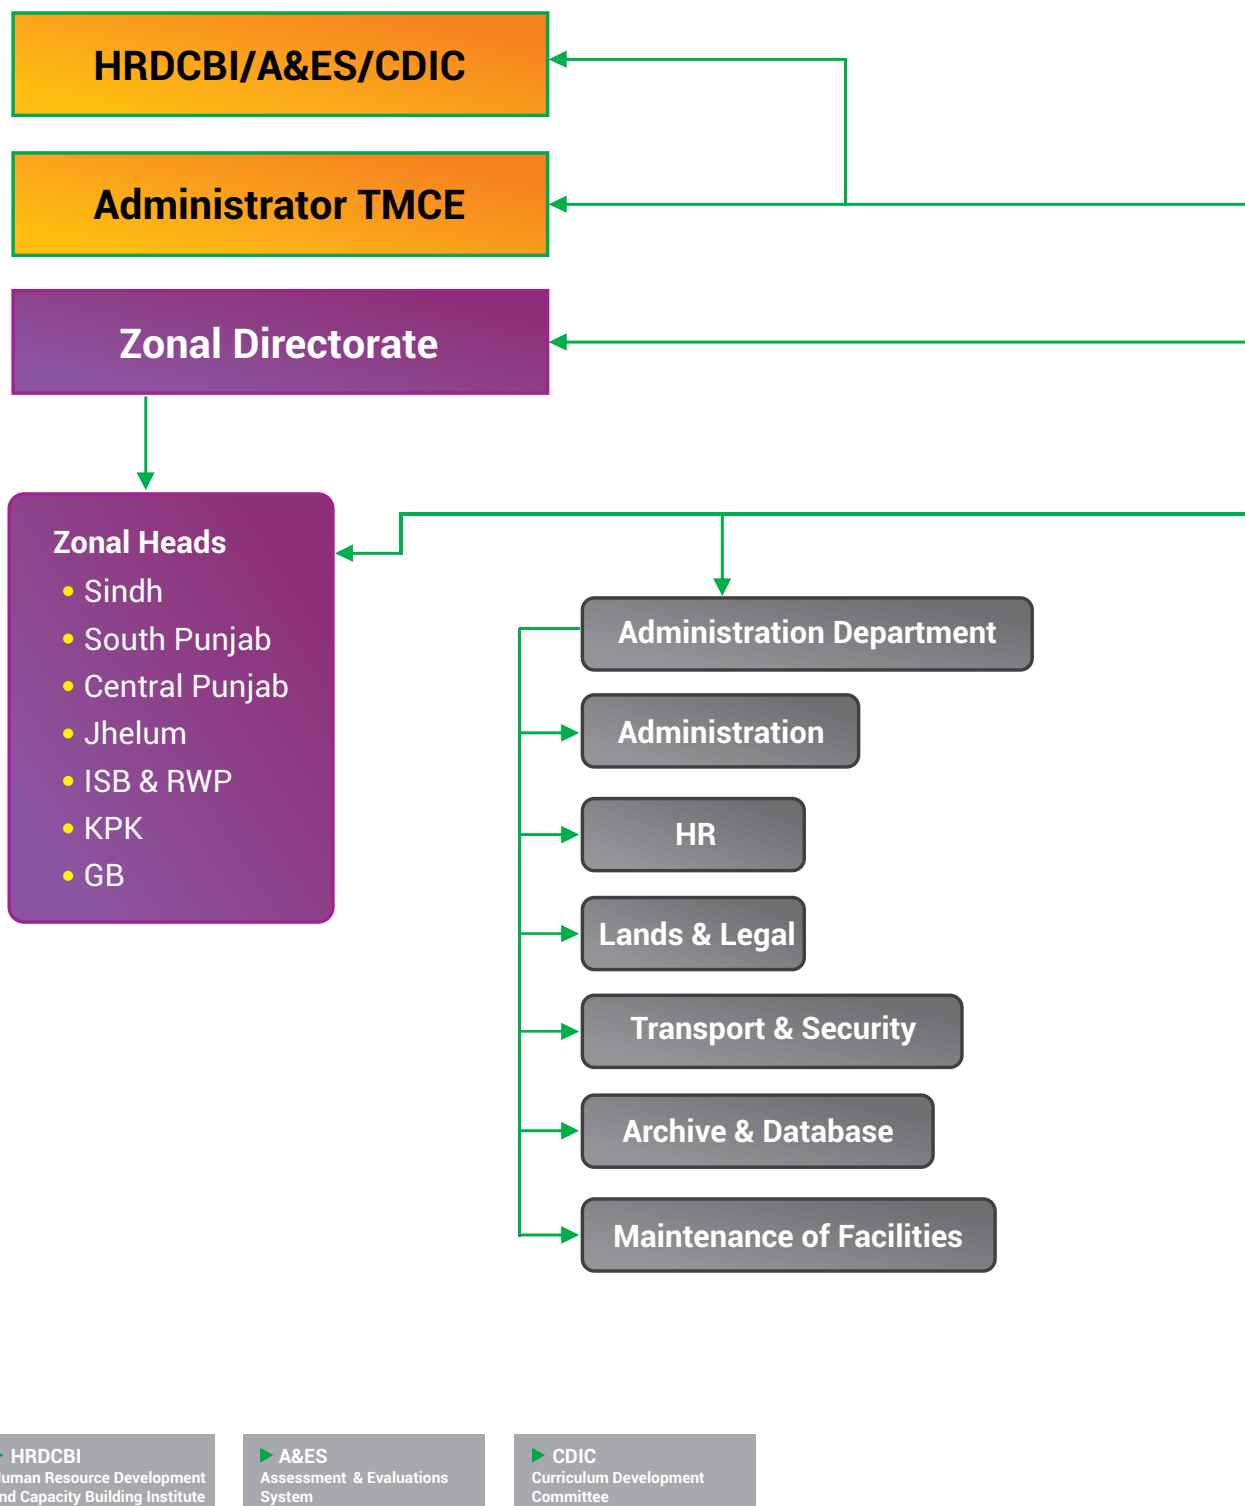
HRDCBI/A&ES/CDIC

Administrator TMCE

Zonal Directorate

Zonal Heads
• Sindh
• South Punjab
• Central Punjab
• Jhelum
• ISB & RWP
• KPK
• GB

Administration Department

Administration

HR

Lands & Legal

Transport & Security

Archive & Database

Maintenance of Facilities

HRDCBI
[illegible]uman Resource Development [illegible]nd Capacity Building Institute

A&ES
Assessment & Evaluations System

CDIC
Curriculum Development Committee